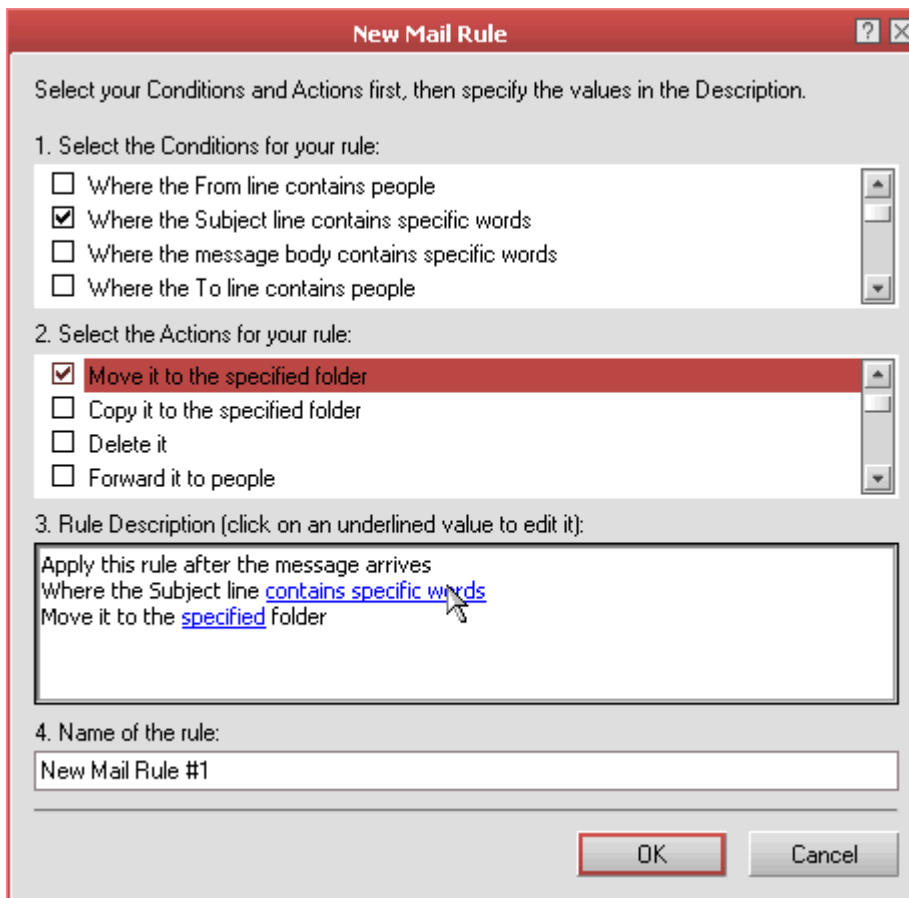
New Mail Rule

?

Select your Conditions and Actions first, then specify the values in the Description.

1. Select the Conditions for your rule:

☐ Where the From line contains people
☑ Where the Subject line contains specific words
☐ Where the message body contains specific words
☐ Where the To line contains people

2. Select the Actions for your rule:

☑ Move it to the specified folder
☐ Copy it to the specified folder
☐ Delete it
☐ Forward it to people

3. Rule Description (click on an underlined value to edit it):

Apply this rule after the message arrives
Where the Subject line contains specific words
Move it to the specified folder

4. Name of the rule:

New Mail Rule #1

OK

Cancel